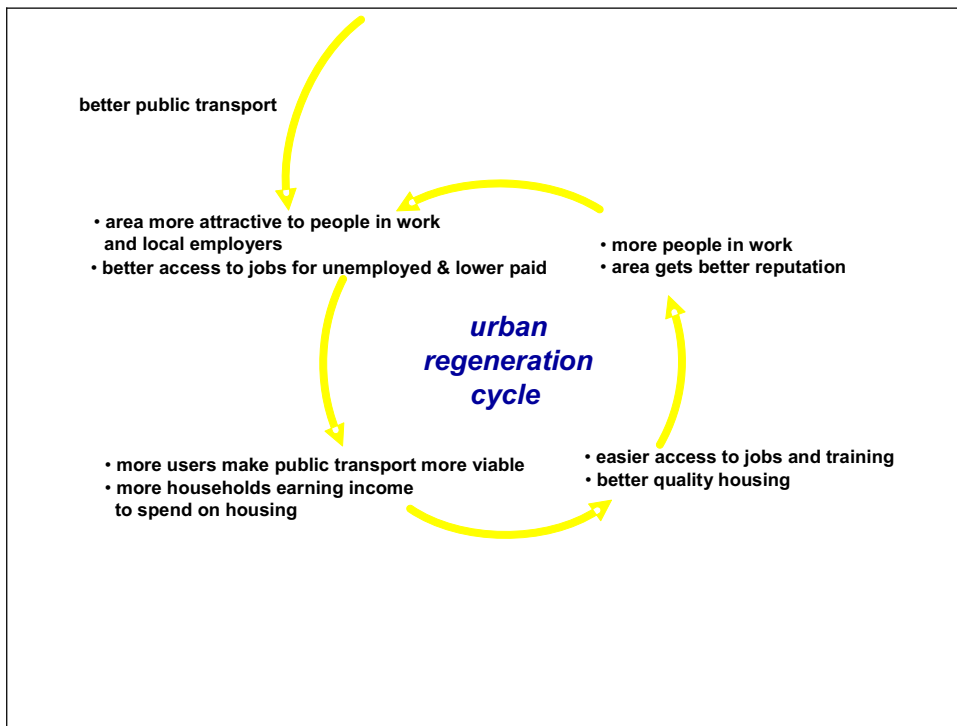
better public transport

• area more attractive to people in work and local employers
• better access to jobs for unemployed & lower paid

• more people in work
• area gets better reputation

urban regeneration cycle

• more users make public transport more viable
• more households earning income to spend on housing

• easier access to jobs and training
• better quality housing